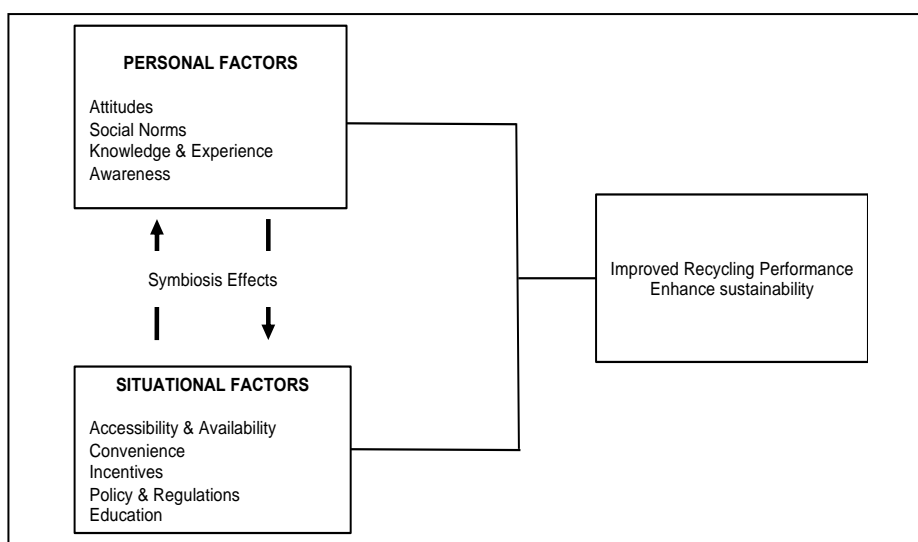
PERSONAL FACTORS

Attitudes
Social Norms
Knowledge & Experience
Awareness

Symbiosis Effects

SITUATIONAL FACTORS

Accessibility & Availability
Convenience
Incentives
Policy & Regulations
Education

Improved Recycling Performance
Enhance sustainability